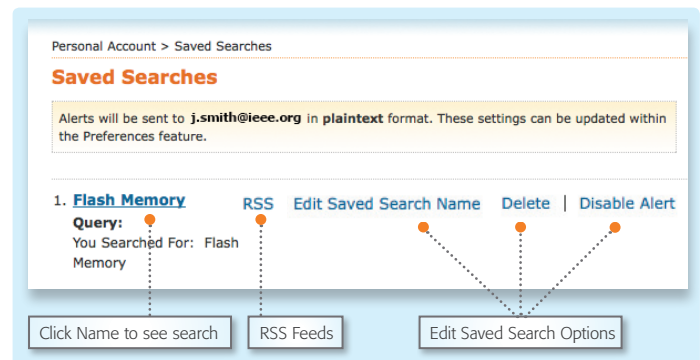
Personal Account > Saved Searches

Saved Searches

Alerts will be sent to **j.smith@ieee.org** in **plaintext** format. These settings can be updated within the Preferences feature.

1. Flash Memory
Query:
You Searched For: Flash Memory

RSS Edit Saved Search Name Delete | Disable Alert

Click Name to see search

RSS Feeds

Edit Saved Search Options